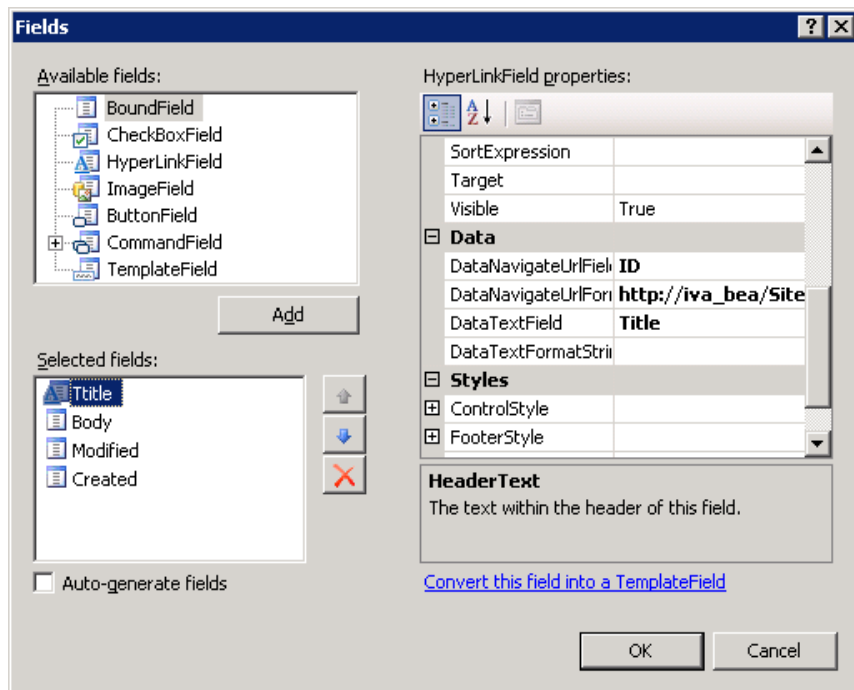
Fields

Available fields:

BoundField
CheckBoxField
HyperLinkField
ImageField
ButtonField
CommandField
TemplateField

Add

Selected fields:

Ttitle
Body
Modified
Created

Auto-generate fields

HyperLinkField properties:

| | |
|---|---|
| SortExpression | |
| Target | |
| Visible | True |
| Data | |
| DataNavigateUrlFiel | ID |
| DataNavigateUrlForr | http://iva_bea/Site |
| DataTextField | Title |
| DataTextFormatStri | |
| Styles | |
| ControlStyle | |
| FooterStyle | |

HeaderText
The text within the header of this field.

Convert this field into a TemplateField

OK
Cancel